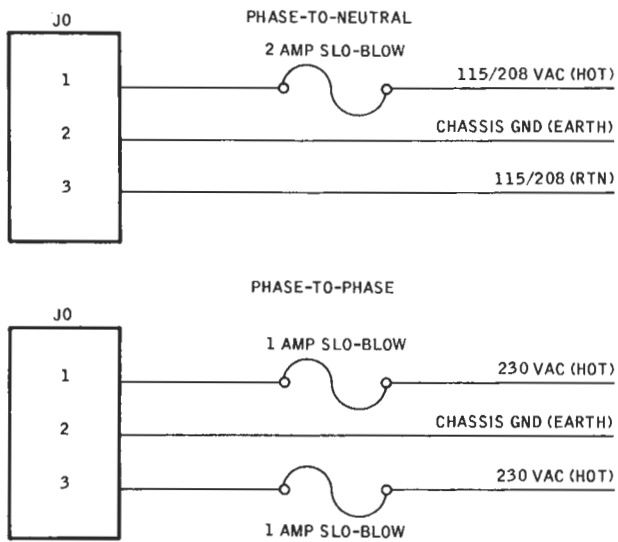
J0

PHASE-TO-NEUTRAL

2 AMP SLO-BLOW

1

115/208 VAC (HOT)

2

CHASSIS GND (EARTH)

3

115/208 (RTN)

PHASE-TO-PHASE

J0

1 AMP SLO-BLOW

1

230 VAC (HOT)

2

CHASSIS GND (EARTH)

3

230 VAC (HOT)

1 AMP SLO-BLOW